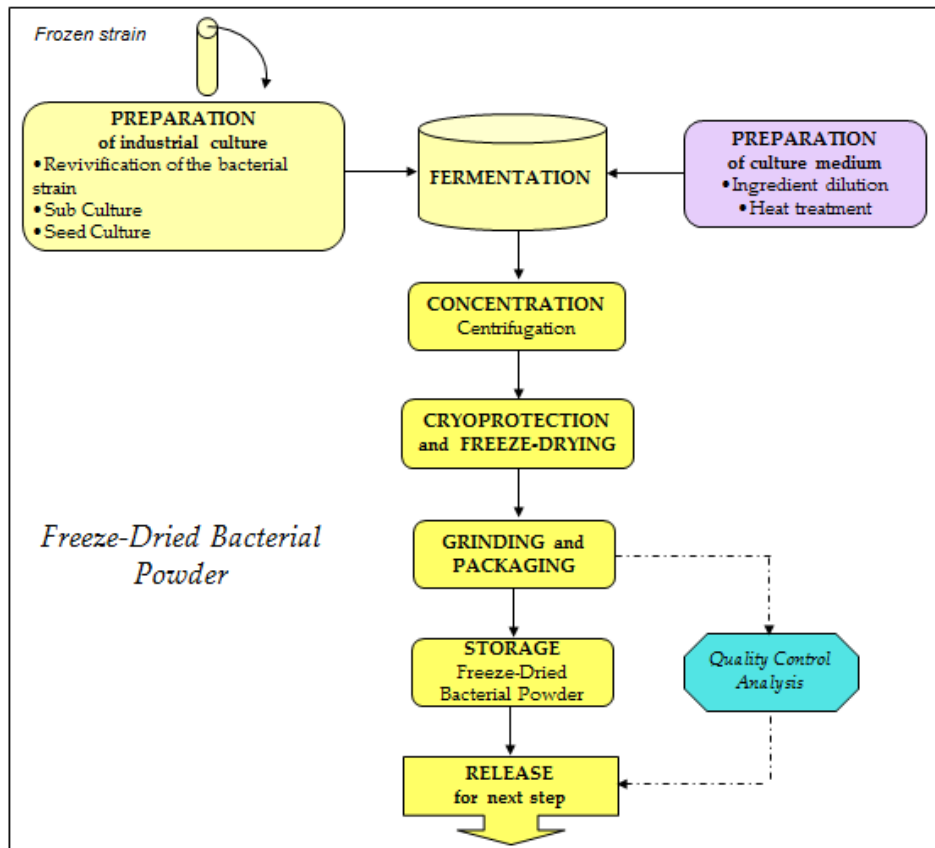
Frozen strain

PREPARATION
of industrial culture
• Revivification of the bacterial strain
• Sub Culture
• Seed Culture

FERMENTATION

PREPARATION
of culture medium
• Ingredient dilution
• Heat treatment

CONCENTRATION
Centrifugation

CRYOPROTECTION
and FREEZE-DRYING

Freeze-Dried Bacterial Powder

GRINDING and PACKAGING

STORAGE
Freeze-Dried Bacterial Powder

Quality Control Analysis

RELEASE
for next step